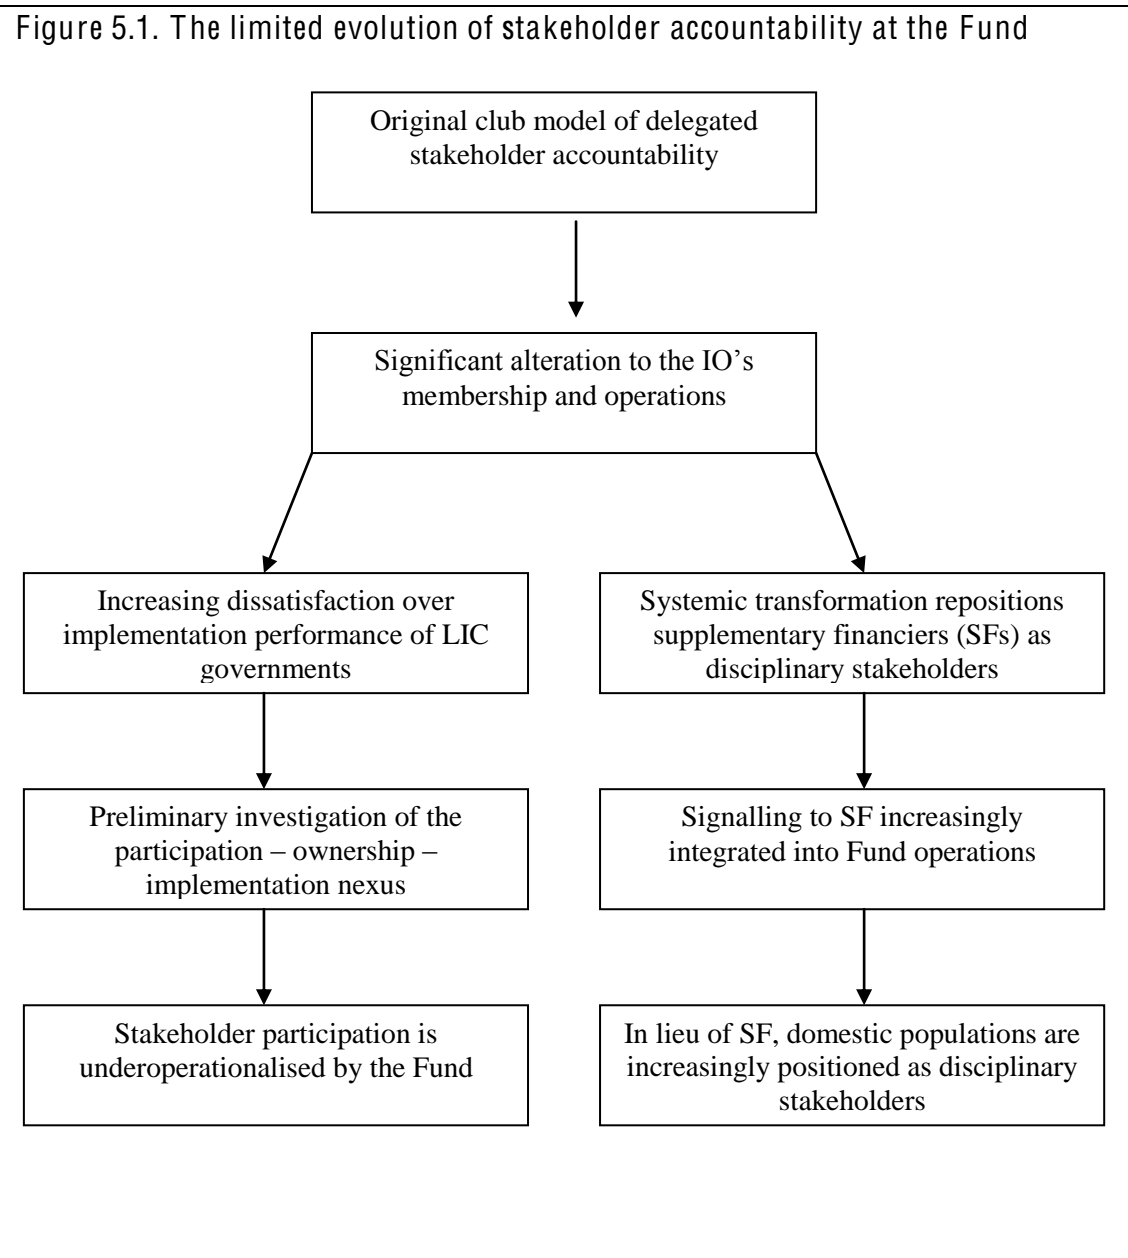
Figure 5.1. The limited evolution of stakeholder accountability at the Fund

Original club model of delegated stakeholder accountability

Significant alteration to the IO's membership and operations

Increasing dissatisfaction over implementation performance of LIC governments

Preliminary investigation of the participation – ownership – implementation nexus

Stakeholder participation is underoperationalised by the Fund

Systemic transformation repositions supplementary financiers (SFs) as disciplinary stakeholders

Signalling to SF increasingly integrated into Fund operations

In lieu of SF, domestic populations are increasingly positioned as disciplinary stakeholders